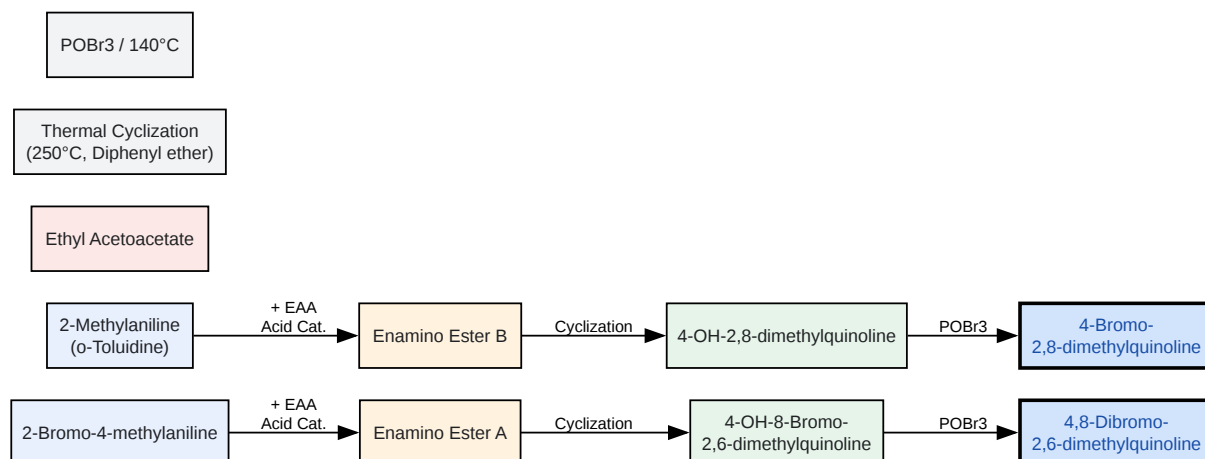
POBr3 / 140°C

Thermal Cyclization (250°C, Diphenyl ether)

Ethyl Acetoacetate

2-Methylaniline (o-Toluidine)

+ EAA Acid Cat.

Enamino Ester B

Cyclization

4-OH-2,8-dimethylquinoline

POBr3

4-Bromo-2,8-dimethylquinoline

2-Bromo-4-methylaniline

+ EAA Acid Cat.

Enamino Ester A

Cyclization

4-OH-8-Bromo-2,6-dimethylquinoline

POBr3

4,8-Dibromo-2,6-dimethylquinoline